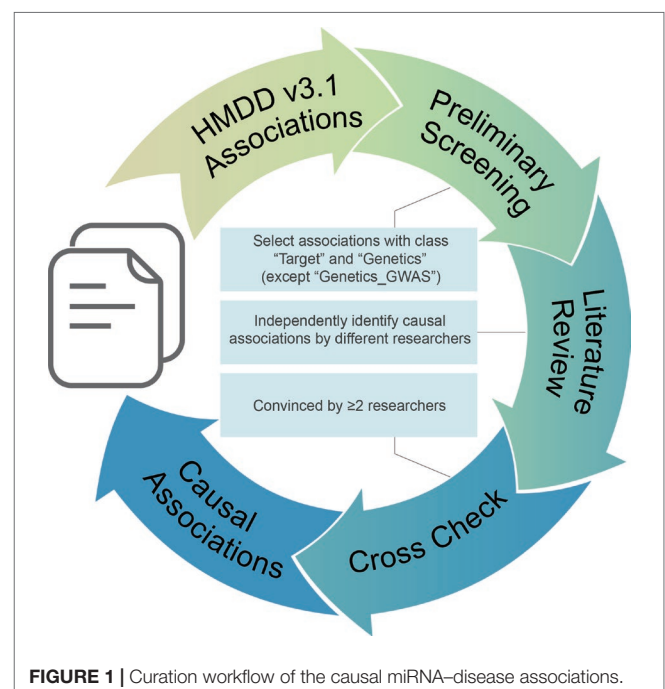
HMDD v3.1 Associations

Preliminary Screening

Literature Review

Cross Check

Causal Associations

Select associations with class "Target" and "Genetics" (except "Genetics_GWAS")

Independently identify causal associations by different researchers

Convinced by ≥2 researchers

**FIGURE 1 |** Curation workflow of the causal miRNA–disease associations.